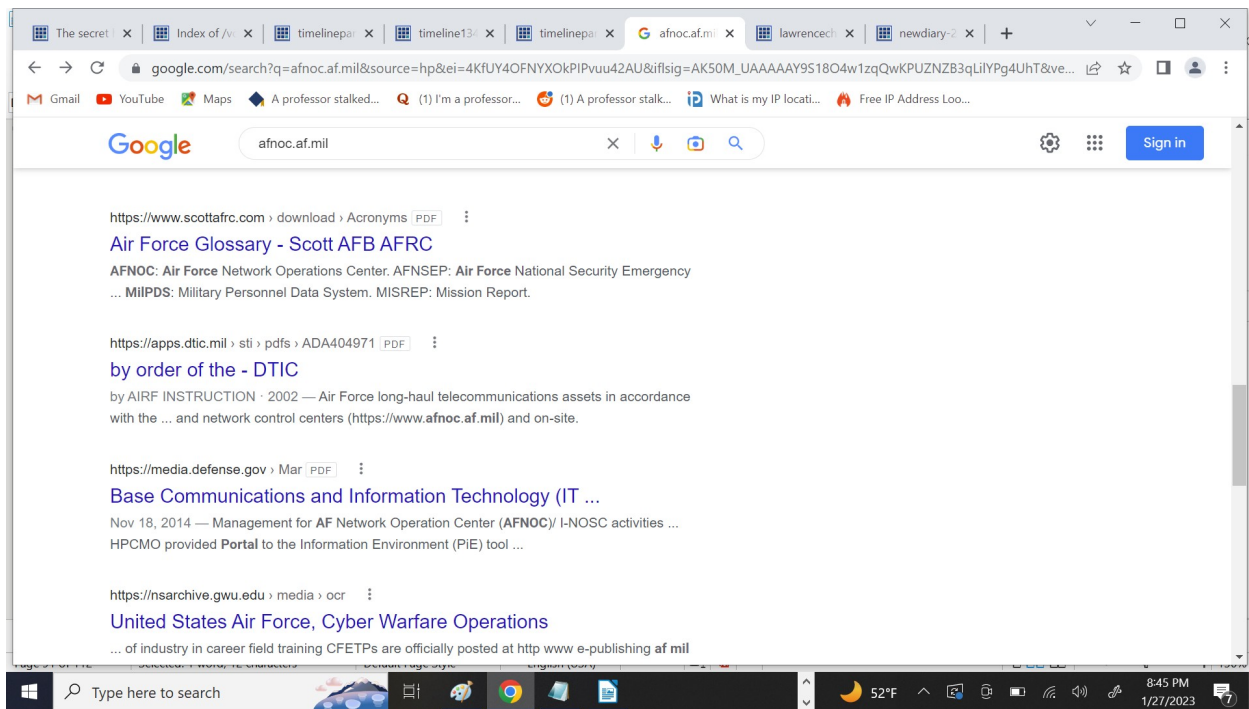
The secret | Index of /v | timelinepa | timeline13 | timelinepa | afnoc.af.m | lawrencech | newdiary-2 | +

google.com/search?q=afnoc.af.mil&source=hp&ei=4KfUY4OFNYXOkPIPvuu42AU&iflsig=AK50M_UAAAAAY9S18O4w1zqQwKPUZNZB3qLilYPg4UhT&ve...

Gmail YouTube Maps A professor stalked... (1) I'm a professor... (1) A professor stalk... What is my IP locati... Free IP Address Loo...

Google afnoc.af.mil Sign in

https://www.scottafrc.com › download › Acronyms PDF
Air Force Glossary - Scott AFB AFRC
AFNOC: Air Force Network Operations Center. AFNSEP: Air Force National Security Emergency ... MilPDS: Military Personnel Data System. MISREP: Mission Report.

https://apps.dtic.mil › sti › pdfs › ADA404971 PDF
by order of the - DTIC
by AIRF INSTRUCTION · 2002 — Air Force long-haul telecommunications assets in accordance with the ... and network control centers (https://www.afnoc.af.mil) and on-site.

https://media.defense.gov › Mar PDF
Base Communications and Information Technology (IT ...
Nov 18, 2014 — Management for AF Network Operation Center (AFNOC)/ I-NOSC activities ... HPCMO provided Portal to the Information Environment (PiE) tool ...

https://nsarchive.gwu.edu › media › ocr
United States Air Force, Cyber Warfare Operations
... of industry in career field training CFETPs are officially posted at http www e-publishing af mil

Type here to search 52°F 8:45 PM 1/27/2023